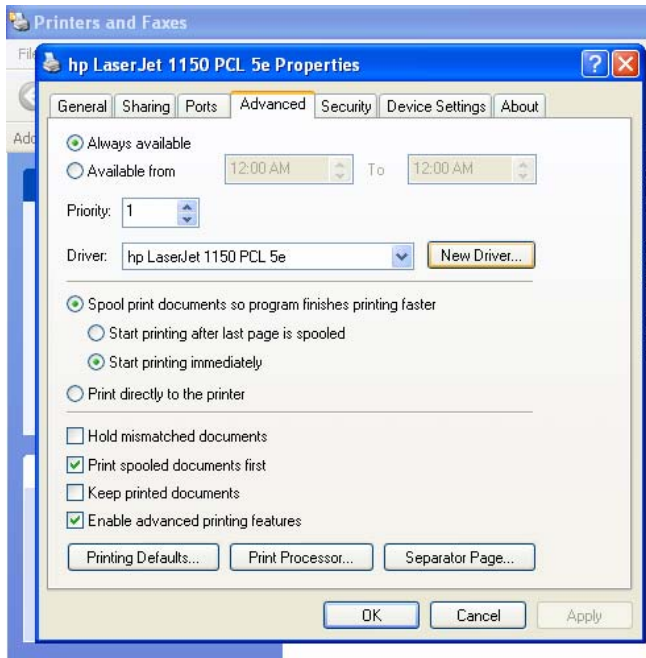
Printers and Faxes

File

Add

hp LaserJet 1150 PCL 5e Properties

?

General | Sharing | Ports | Advanced | Security | Device Settings | About

Always available

Available from 12:00 AM To 12:00 AM

Priority: 1

Driver: hp LaserJet 1150 PCL 5e

New Driver...

Spool print documents so program finishes printing faster

Start printing after last page is spooled

Start printing immediately

Print directly to the printer

Hold mismatched documents

Print spooled documents first

Keep printed documents

Enable advanced printing features

Printing Defaults... Print Processor... Separator Page...

OK Cancel Apply